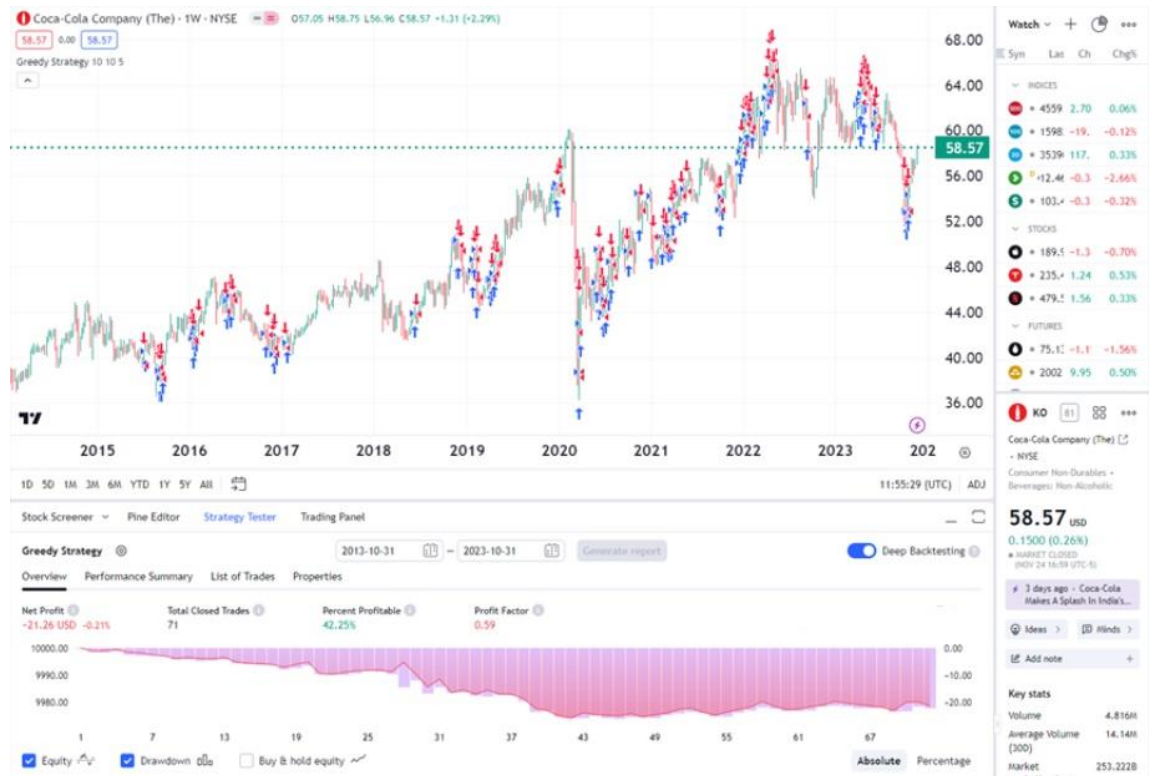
Coca-Cola Company (The) · 1W · NYSE O57.05 H58.75 L56.96 C58.57 +1.31 (+2.29%)
58.57 0.00 58.57
Greedy Strategy 10 10 5

68.00
64.00
60.00
58.57
56.00
52.00
48.00
44.00
40.00
36.00

2015 2016 2017 2018 2019 2020 2021 2022 2023 202

1D 5D 1M 3M 6M YTD 1Y 5Y All
11:55:29 (UTC) ADJ

Stock Screener Pine Editor Strategy Tester Trading Panel

Greedy Strategy
2013-10-31 — 2023-10-31 Generate report Deep Backtesting

Overview Performance Summary List of Trades Properties

| Net Profit | Total Closed Trades | Percent Profitable | Profit Factor |
|---|---|---|---|
| -21.26 USD -0.21% | 71 | 42.25% | 0.59 |

10000.00
9990.00
9980.00
0.00
-10.00
-20.00

1 7 13 19 25 31 37 43 49 55 61 67

Equity Drawdown Buy & hold equity Absolute Percentage

Watch
Syn Las Ch Chg%
INDICES
4559 2.70 0.06%
1598 -19. -0.12%
3539 117. 0.33%
12.4 -0.3 -2.66%
103. -0.3 -0.32%
STOCKS
189. -1.3 -0.70%
235. 1.24 0.53%
479. 1.56 0.33%
FUTURES
75.1 -1.1 -1.56%
2002 9.95 0.50%

KO 81
Coca-Cola Company (The) · NYSE
Consumer Non-Durables · Beverages: Non-Alcoholic
58.57 USD
0.1500 (0.26%)
MARKET CLOSED (NOV 24 16:59 UTC-5)
3 days ago · Coca-Cola Makes A Splash In India's...
Ideas Minds
Add note
Key stats
Volume 4.816M
Average Volume (30D) 14.14M
Market 253.222B